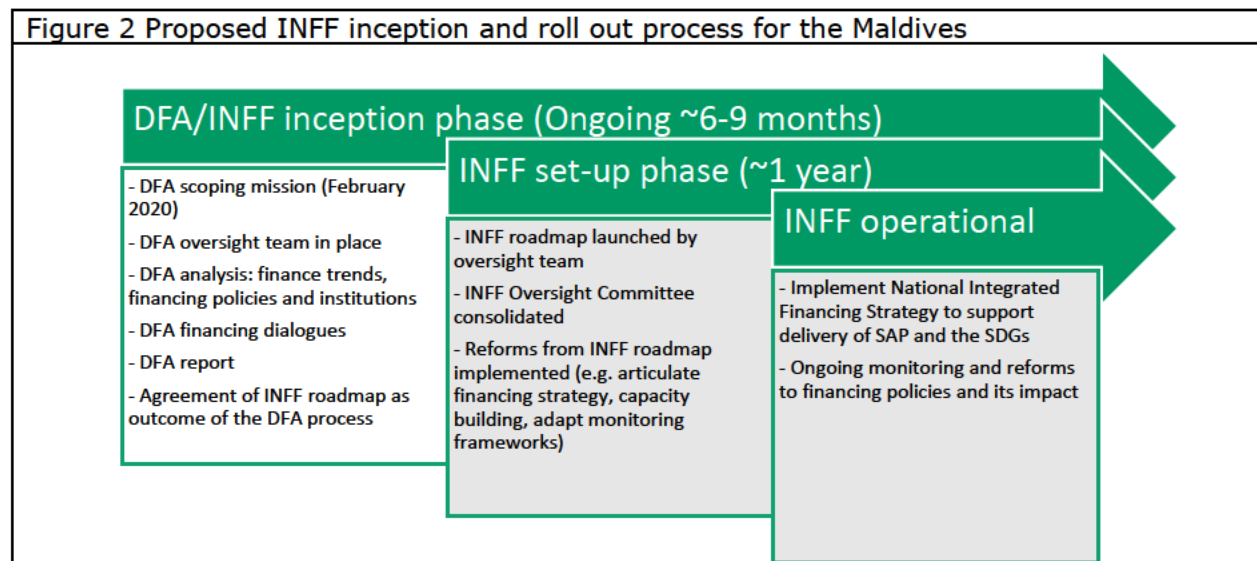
Figure 2 Proposed INFF inception and roll out process for the Maldives

DFA/INFF inception phase (Ongoing ~6-9 months)

- DFA scoping mission (February 2020)

- DFA oversight team in place

- DFA analysis: finance trends, financing policies and institutions

- DFA financing dialogues

- DFA report

- Agreement of INFF roadmap as outcome of the DFA process

INFF set-up phase (~1 year)

- INFF roadmap launched by oversight team

- INFF Oversight Committee consolidated

- Reforms from INFF roadmap implemented (e.g. articulate financing strategy, capacity building, adapt monitoring frameworks)

INFF operational

- Implement National Integrated Financing Strategy to support delivery of SAP and the SDGs

- Ongoing monitoring and reforms to financing policies and its impact